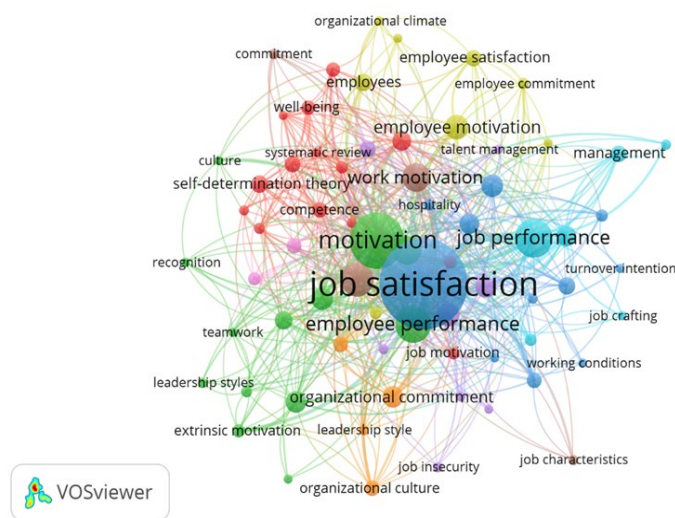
organizational climate
commitment
employee satisfaction
employees
employee commitment
well-being
employee motivation
systematic review
talent management
management
culture
self-determination theory
work motivation
competence
hospitality
motivation
job performance
recognition
turnover intention
job satisfaction
job crafting
teamwork
employee performance
job motivation
working conditions
leadership styles
organizational commitment
extrinsic motivation
leadership style
job insecurity
job characteristics
organizational culture
VOSviewer